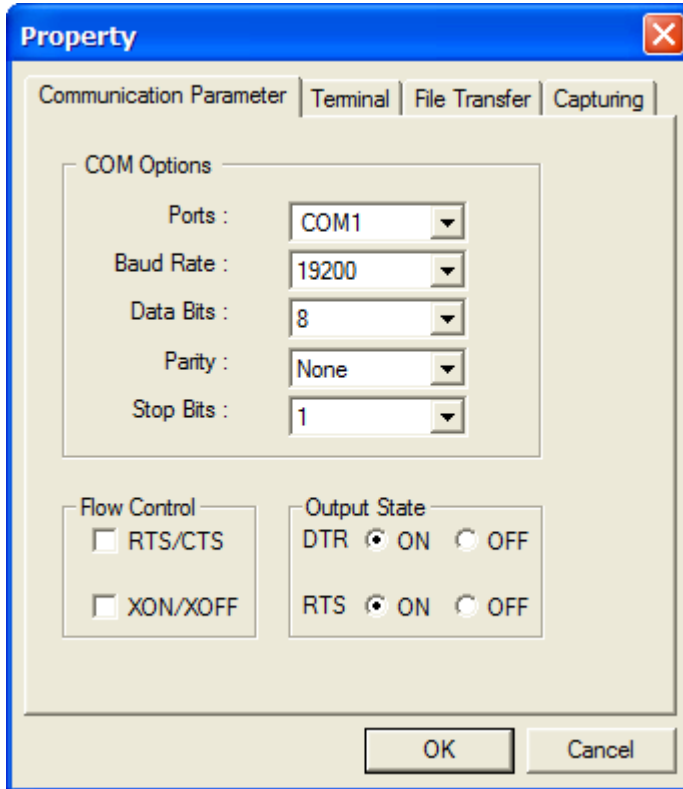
Property

Communication Parameter | Terminal | File Transfer | Capturing

COM Options

Ports : COM1

Baud Rate : 19200

Data Bits : 8

Parity : None

Stop Bits : 1

Flow Control

RTS/CTS

XON/XOFF

Output State

DTR ON OFF

RTS ON OFF

OK

Cancel